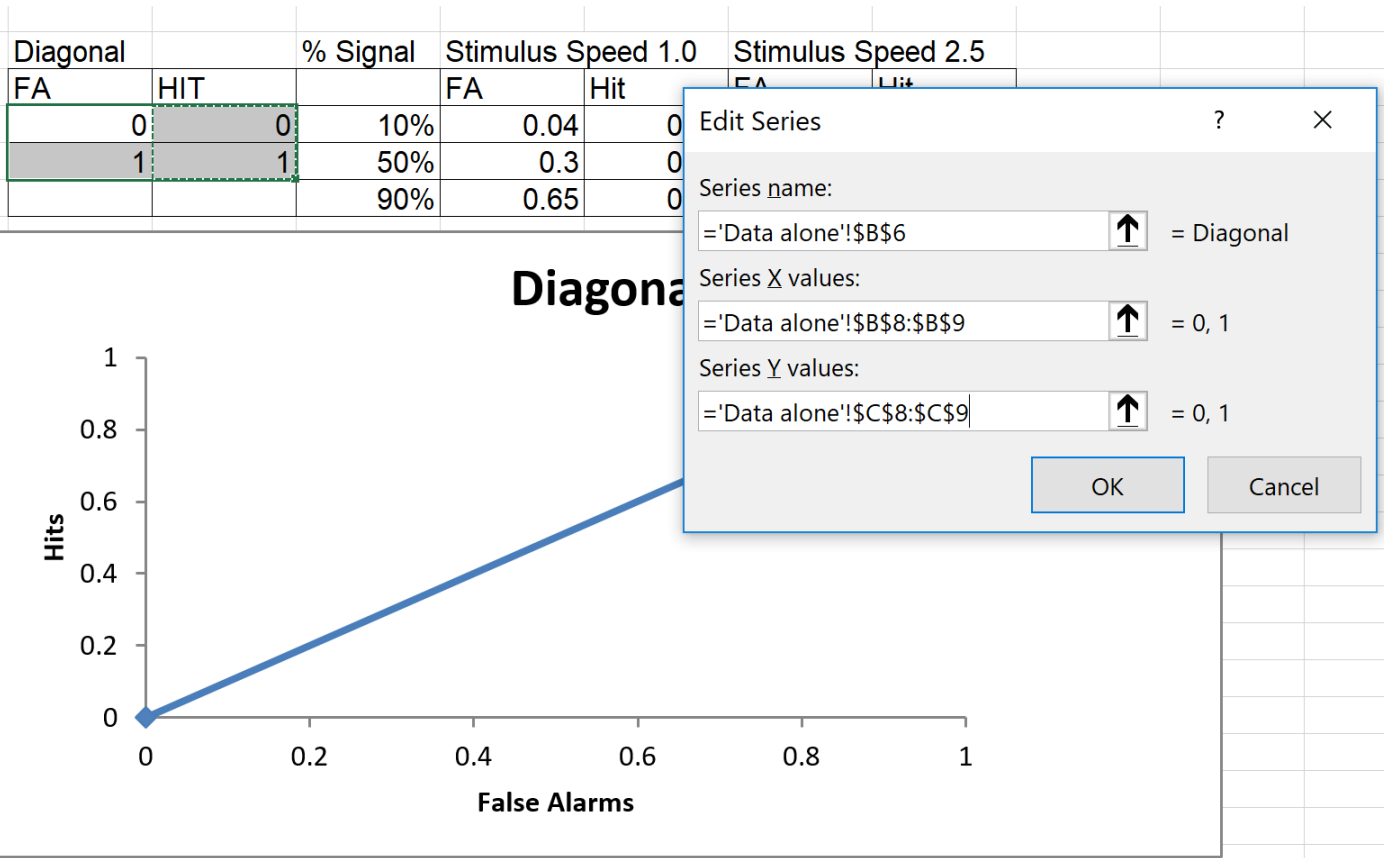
| Diagonal | | % Signal | Stimulus Speed 1.0 | | Stimulus Speed 2.5 | |
|---|---|---|---|---|---|---|
| FA | HIT | | FA | Hit | FA | Hit |
| 0 | 0 | 10% | 0.04 | 0 | | |
| 1 | 1 | 50% | 0.3 | 0 | | |
| | | 90% | 0.65 | 0 | | |

Diagona

1
0.8
0.6
0.4
0.2
0

Hits

0 0.2 0.4 0.6 0.8 1

False Alarms

Edit Series ? ×

Series name:
='Data alone'!$B$6 = Diagonal

Series X values:
='Data alone'!$B$8:$B$9 = 0, 1

Series Y values:
='Data alone'!$C$8:$C$9 = 0, 1

OK Cancel